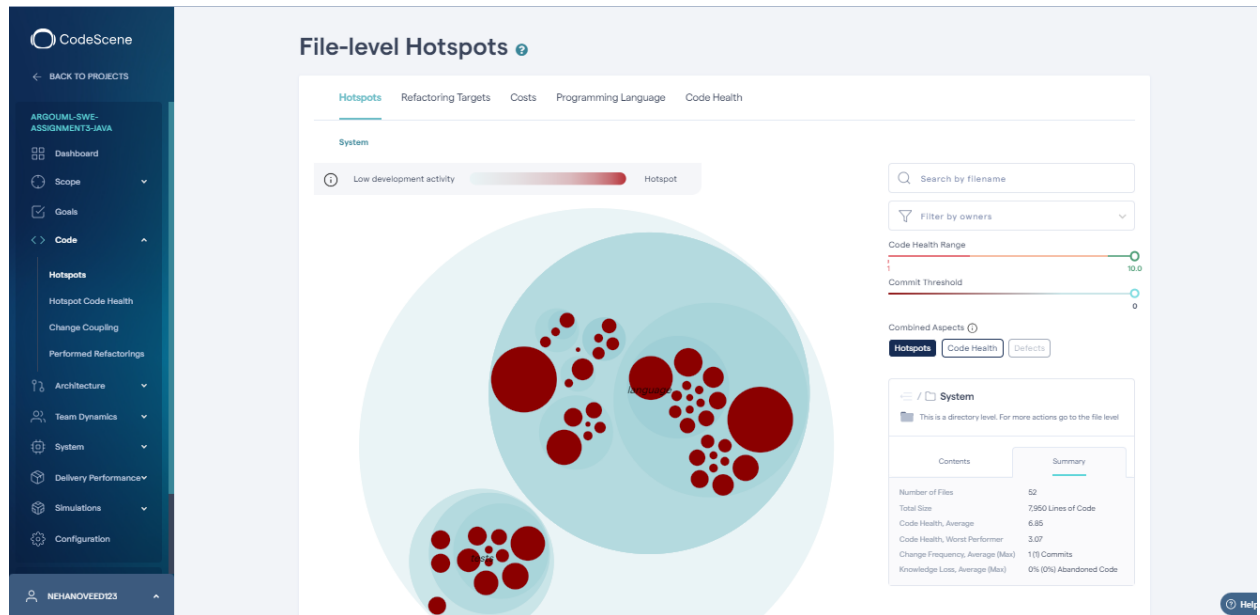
CodeScene

← BACK TO PROJECTS

ARGOUML-SWE-ASSIGNMENT3-JAVA

Dashboard

Scope

Goals

Code

Hotspots

Hotspot Code Health

Change Coupling

Performed Refactorings

Architecture

Team Dynamics

System

Delivery Performance

Simulations

Configuration

NEHANOVEED123

File-level Hotspots

Hotspots | Refactoring Targets | Costs | Programming Language | Code Health

System

Low development activity | Hotspot

language

Search by filename

Filter by owners

Code Health Range

1

10.0

Commit Threshold

0

Combined Aspects

Hotspots | Code Health | Defects

/ System

This is a directory level. For more actions go to the file level

Contents | Summary

| | |
|---|---|
| Number of Files | 52 |
| Total Size | 7,950 Lines of Code |
| Code Health, Average | 6.85 |
| Code Health, Worst Performer | 3.07 |
| Change Frequency, Average (Max) | 1 (1) Commits |
| Knowledge Loss, Average (Max) | 0% (0%) Abandoned Code |

Help